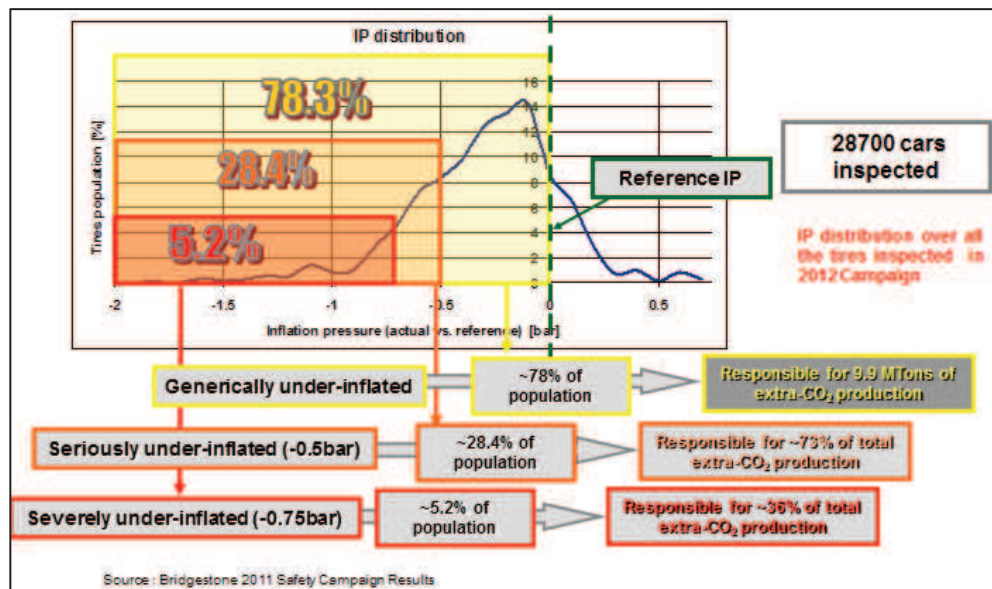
IP distribution

78.3%

28.4%

5.2%

Tires population [%]

16
14
12
10
8
6
4
2
0

-2
-1.5
-1
-0.5
0
0.5

Inflation pressure (actual vs. reference) [bar]

Reference IP

28700 cars inspected

IP distribution over all the tires inspected in 2012 Campaign

Generically under-inflated

~78% of population

Responsible for 9.9 MTons of extra-$CO_2$ production

Seriously under-inflated (-0.5bar)

~28.4% of population

Responsible for ~73% of total extra-$CO_2$ production

Severely under-inflated (-0.75bar)

~5.2% of population

Responsible for ~36% of total extra-$CO_2$ production

Source : Bridgestone 2011 Safety Campaign Results